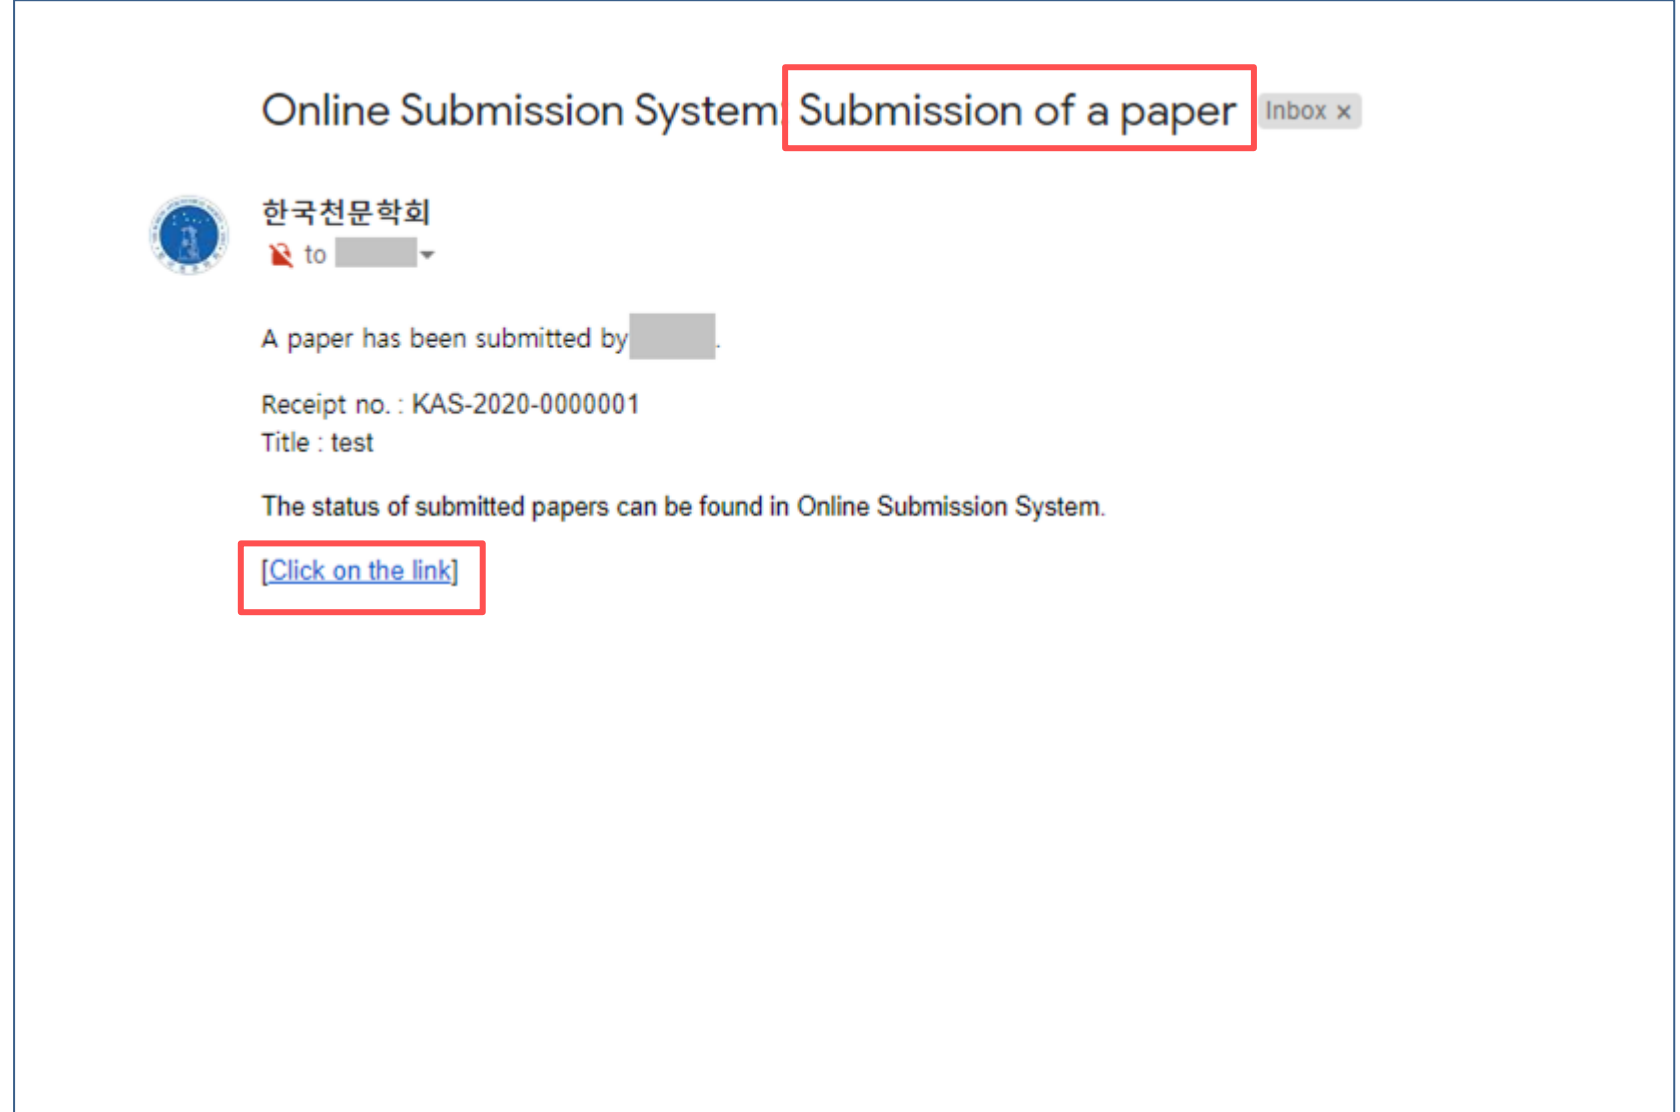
Online Submission System Submission of a paper Inbox ×

한국천문학회
to

A paper has been submitted by .

Receipt no. : KAS-2020-0000001
Title : test

The status of submitted papers can be found in Online Submission System.

[Click on the link]